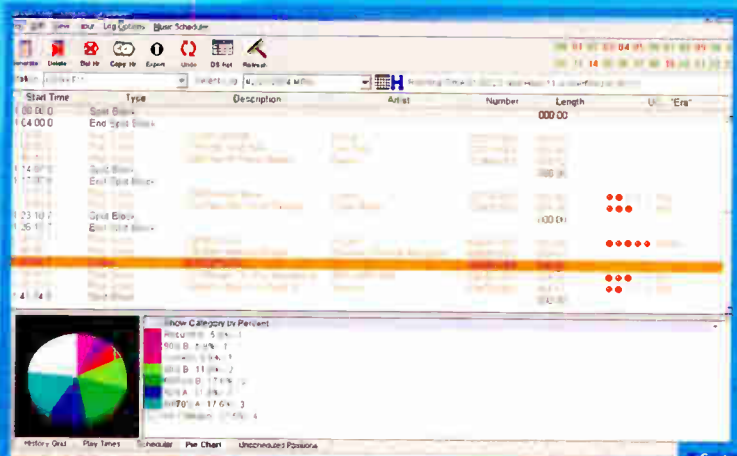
Edit View Tools Log Options Music Scheduler

Generate Delete Del Hr Copy Hr Export Undo DS Sort Refresh

Station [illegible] Select Log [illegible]

Start Time Type Description Artist Number Length "Era"

0:00:00 Spot Block
0:04:00:0 End Spot Block 000:00

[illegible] Spot Block
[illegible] End Spot Block
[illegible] Spot Block 000:00
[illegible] End Spot Block
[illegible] Spot Block

Show Category by Percent

History Grid Play Times Scheduler Pie Chart Unscheduled Positions